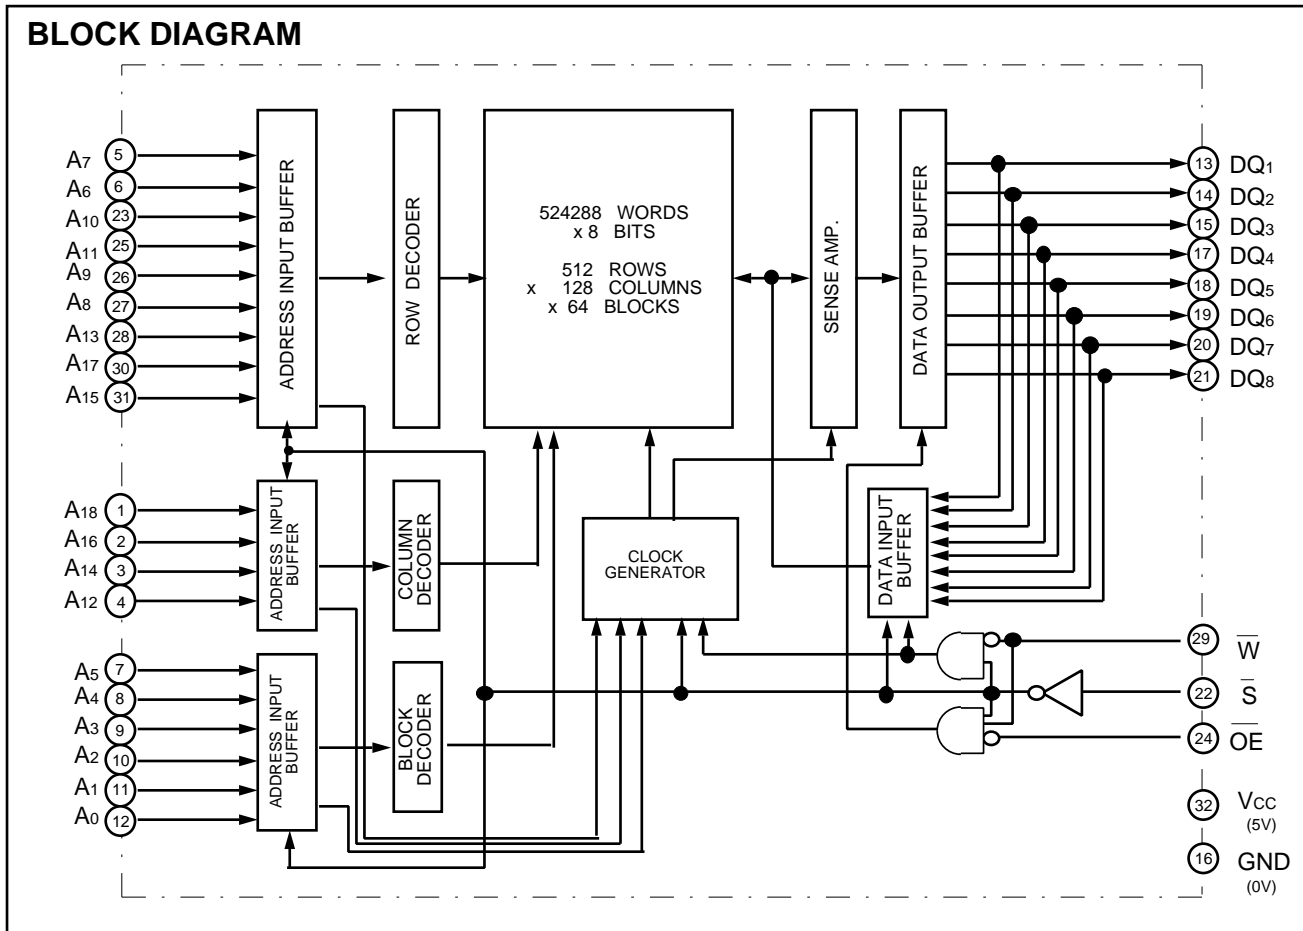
BLOCK DIAGRAM

$A_7$ 5
$A_6$ 6
$A_{10}$ 23
$A_{11}$ 25
$A_9$ 26
$A_8$ 27
$A_{13}$ 28
$A_{17}$ 30
$A_{15}$ 31

ADDRESS INPUT BUFFER

ROW DECODER

524288 WORDS
x 8 BITS

512 ROWS
x 128 COLUMNS
x 64 BLOCKS

SENSE AMP.

DATA OUTPUT BUFFER

13 $DQ_1$
14 $DQ_2$
15 $DQ_3$
17 $DQ_4$
18 $DQ_5$
19 $DQ_6$
20 $DQ_7$
21 $DQ_8$

$A_{18}$ 1
$A_{16}$ 2
$A_{14}$ 3
$A_{12}$ 4

ADDRESS INPUT BUFFER

COLUMN DECODER

CLOCK GENERATOR

DATA INPUT BUFFER

$A_5$ 7
$A_4$ 8
$A_3$ 9
$A_2$ 10
$A_1$ 11
$A_0$ 12

ADDRESS INPUT BUFFER

BLOCK DECODER

29 $\overline{W}$
22 $\overline{S}$
24 $\overline{OE}$
32 $V_{CC}$ (5V)
16 GND (0V)